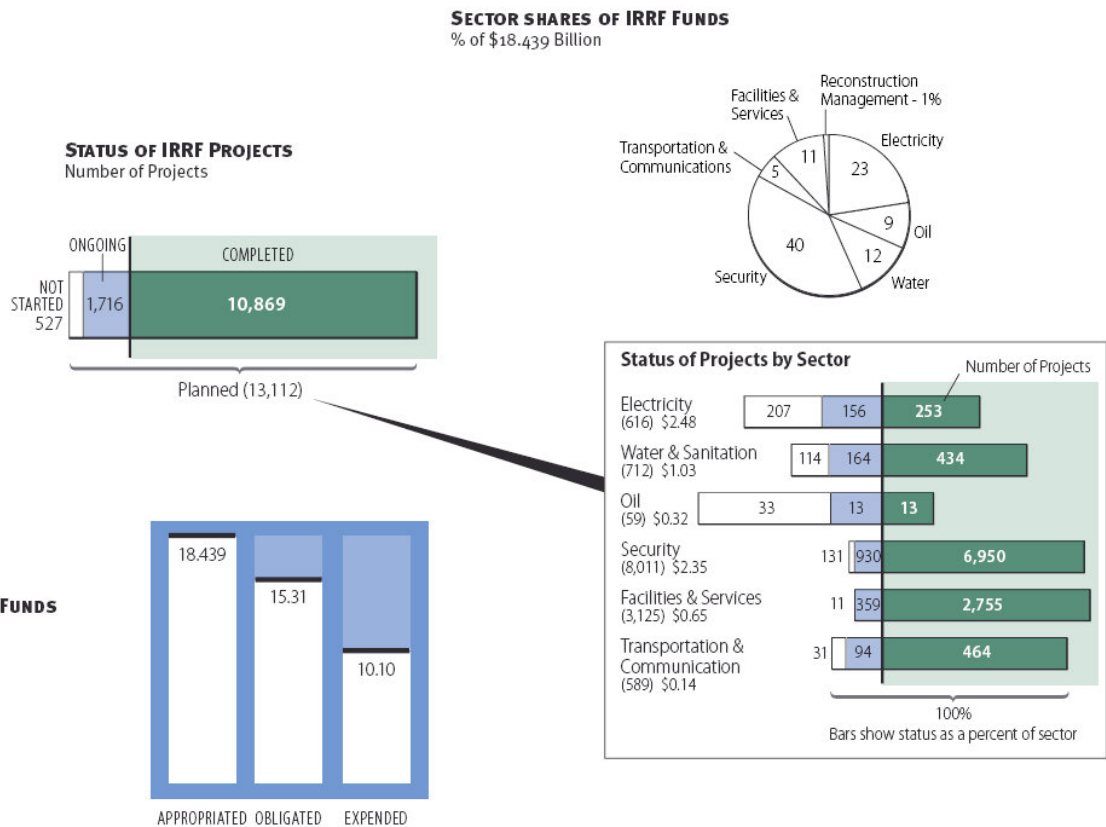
SECTOR SHARES OF IRRF FUNDS
% of $18.439 Billion

Reconstruction Management - 1%
Facilities & Services
11
Electricity
23
Transportation & Communications
5
9
Oil
40
12
Security
Water

STATUS OF IRRF PROJECTS
Number of Projects

ONGOING
COMPLETED
NOT STARTED 527
1,716
10,869
Planned (13,112)

Status of Projects by Sector
Number of Projects

| Sector | Not started | Ongoing | Completed |
|---|---|---|---|
| Electricity (616) \$2.48 | 207 | 156 | 253 |
| Water & Sanitation (712) \$1.03 | 114 | 164 | 434 |
| Oil (59) \$0.32 | 33 | 13 | 13 |
| Security (8,011) \$2.35 | 131 | 930 | 6,950 |
| Facilities & Services (3,125) \$0.65 | 11 | 359 | 2,755 |
| Transportation & Communication (589) \$0.14 | 31 | 94 | 464 |

100%
Bars show status as a percent of sector

FUNDS

18.439
15.31
10.10
APPROPRIATED OBLIGATED EXPENDED